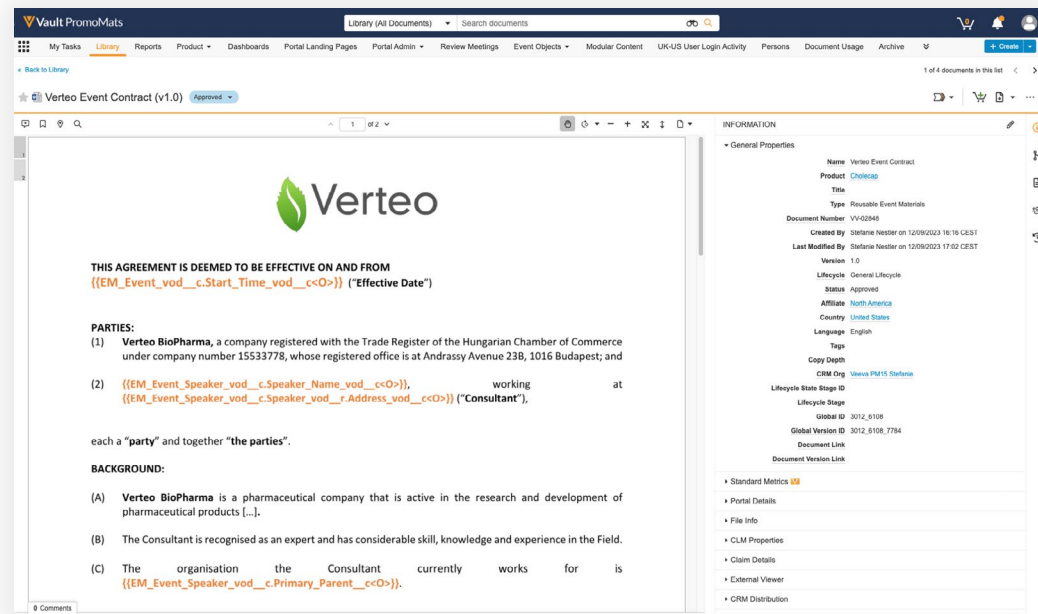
Vault PromoMats

Library (All Documents) Search documents

My Tasks Library Reports Product Dashboards Portal Landing Pages Portal Admin Review Meetings Event Objects Modular Content UK-US User Login Activity Persons Document Usage Archive + Create

« Back to Library

1 of 4 documents in this list

Verteo Event Contract (v1.0) Approved

1 of 2

Verteo

THIS AGREEMENT IS DEEMED TO BE EFFECTIVE ON AND FROM {{EM_Event_vod__c.Start_Time_vod__c<O>}} ("Effective Date")

PARTIES:

(1) Verteo BioPharma, a company registered with the Trade Register of the Hungarian Chamber of Commerce under company number 15533778, whose registered office is at Andrassy Avenue 23B, 1016 Budapest; and

(2) {{EM_Event_Speaker_vod__c.Speaker_Name_vod__c<O>}}, working at {{EM_Event_Speaker_vod__c.Speaker_vod__r.Address_vod__c<O>}} ("Consultant"),

each a "party" and together "the parties".

BACKGROUND:

(A) Verteo BioPharma is a pharmaceutical company that is active in the research and development of pharmaceutical products [...].

(B) The Consultant is recognised as an expert and has considerable skill, knowledge and experience in the Field.

(C) The organisation the Consultant currently works for is {{EM_Event_Speaker_vod__c.Primary_Parent__c<O>}}.

0 Comments

INFORMATION

General Properties

| | |
|---|---|
| Name | Verteo Event Contract |
| Product | Cholecap |
| Title | |
| Type | Reusable Event Materials |
| Document Number | VV-02846 |
| Created By | Stefanie Nestler on 12/09/2023 16:16 CEST |
| Last Modified By | Stefanie Nestler on 12/09/2023 17:02 CEST |
| Version | 1.0 |
| Lifecycle | General Lifecycle |
| Status | Approved |
| Affiliate | North America |
| Country | United States |
| Language | English |
| Tags | |
| Copy Depth | |
| CRM Org | Veeva PM15 Stefanie |
| Lifecycle State Stage ID | |
| Lifecycle Stage | |
| Global ID | 3012_6108 |
| Global Version ID | 3012_6108_7784 |
| Document Link | |
| Document Version Link | |

Standard Metrics

Portal Details

File Info

CLM Properties

Claim Details

External Viewer

CRM Distribution